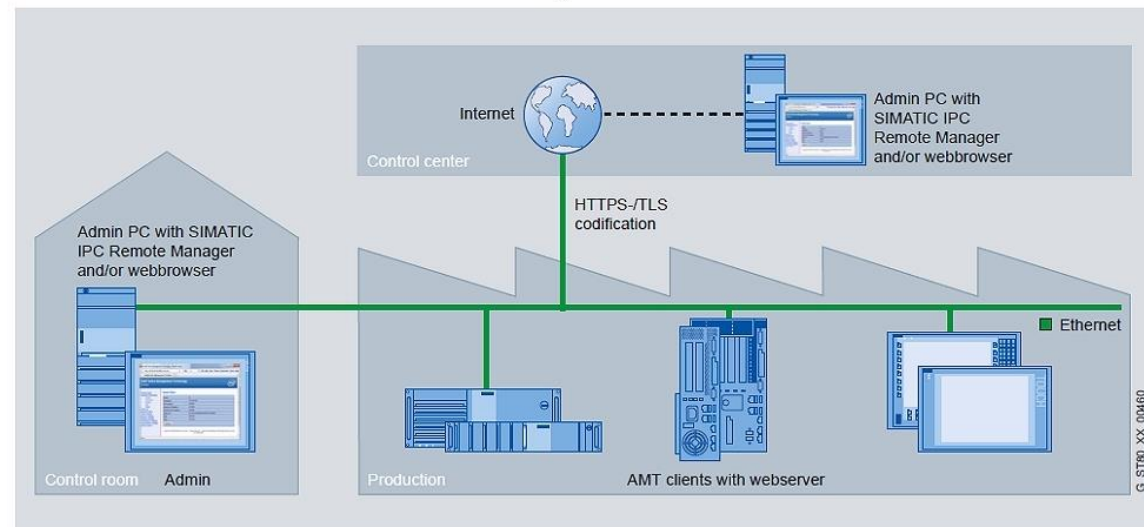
Internet

Admin PC with SIMATIC IPC Remote Manager and/or webbrowser

Control center

HTTPS-/TLS codification

Admin PC with SIMATIC IPC Remote Manager and/or webbrowser

Ethernet

Control room

Admin

Production

AMT clients with webserver

G_ST80_XX_00460